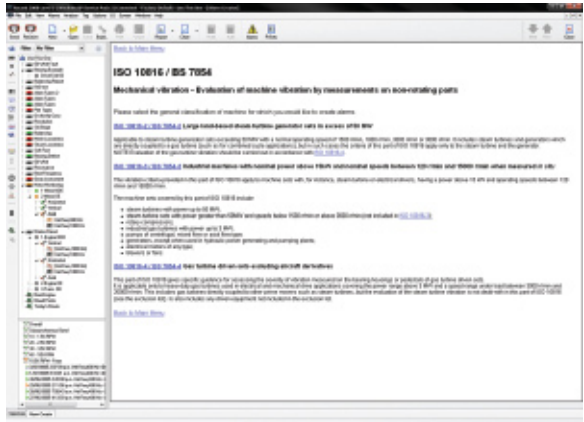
Back to Main Menu

ISO 10816 / BS 7854

Mechanical vibration - Evaluation of machine vibration by measurements on non-rotating parts

Please select the general classification of machine for which you would like to create alarms:

ISO 10816-2 / BS 7854-2 Large land-based steam turbine generator sets in excess of 50 MW

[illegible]

ISO 10816-3 / BS 7854-3 Industrial machines with nominal power above 15kW and nominal speeds between 120 r/min and 15000 r/min when measured in situ

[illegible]

The machine sets covered by this part of ISO 10816 include:

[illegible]

ISO 10816-4 / BS 7854-4 Gas turbine driven sets excluding aircraft derivatives

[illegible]

Back to Main Menu